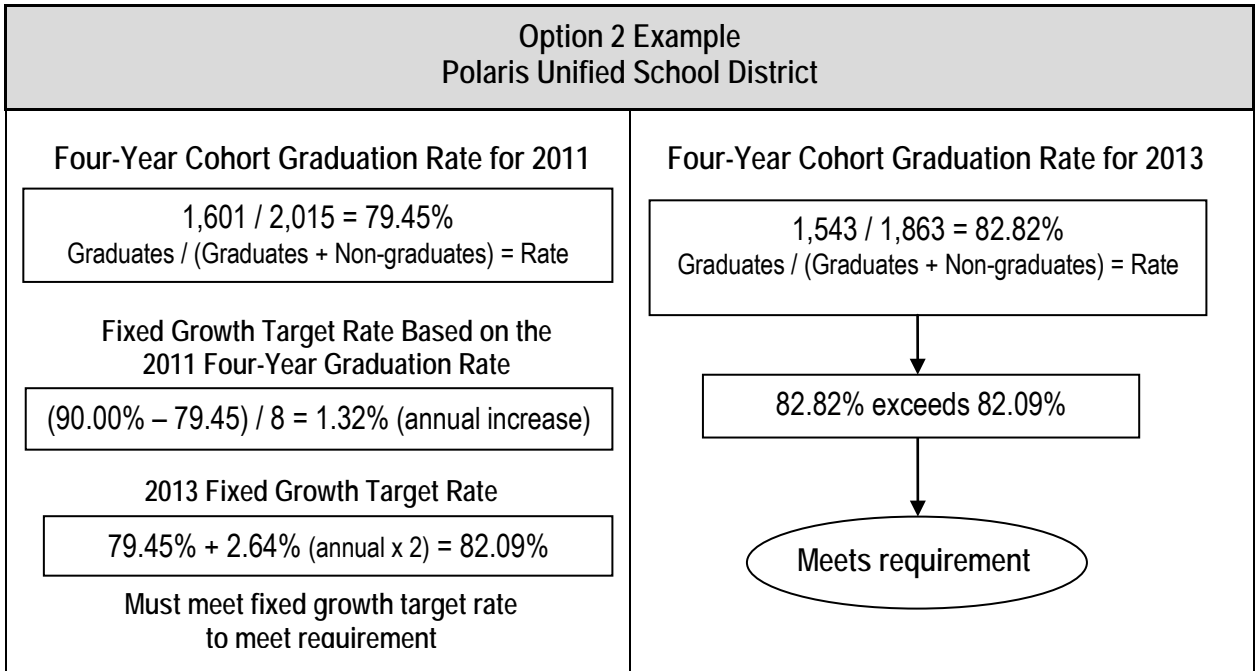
Option 2 Example
Polaris Unified School District

Four-Year Cohort Graduation Rate for 2011

1,601 / 2,015 = 79.45%
Graduates / (Graduates + Non-graduates) = Rate

Fixed Growth Target Rate Based on the 2011 Four-Year Graduation Rate

(90.00% – 79.45) / 8 = 1.32% (annual increase)

2013 Fixed Growth Target Rate

79.45% + 2.64% (annual x 2) = 82.09%

Must meet fixed growth target rate to meet requirement

Four-Year Cohort Graduation Rate for 2013

1,543 / 1,863 = 82.82%
Graduates / (Graduates + Non-graduates) = Rate

82.82% exceeds 82.09%

Meets requirement